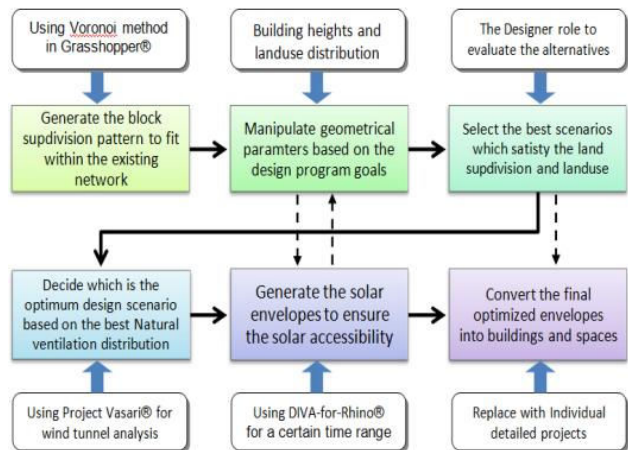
Using Voronoi method in Grasshopper®

Building heights and landuse distribution

The Designer role to evaluate the alternatives

Generate the block supdivision pattern to fit within the existing network

Manipulate geometrical paramters based on the design program goals

Select the best scenarios which satisty the land supdivision and landuse

Decide which is the optimum design scenario based on the best Natural ventilation distribution

Generate the solar envelopes to ensure the solar accessibility

Convert the final optimized envelopes into buildings and spaces

Using Project Vasari® for wind tunnel analysis

Using DIVA-for-Rhino® for a certain time range

Replace with Individual detailed projects